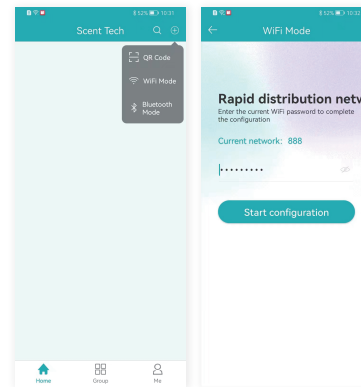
52% 10:31

Scent Tech

QR Code

WiFi Mode

Bluetooth Mode

Home

Group

Me

52% 10:31

WiFi Mode

Rapid distribution netv

Enter the current WiFi password to complete the configuration

Current network: 888

•••••••••

Start configuration